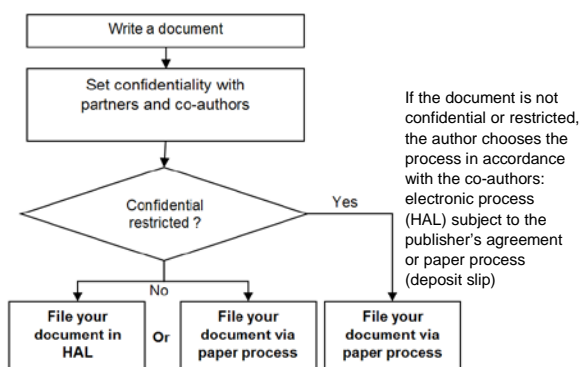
Write a document

Set confidentiality with partners and co-authors

Confidential restricted ?

Yes

No

**File your document in HAL**

Or

**File your document via paper process**

**File your document via paper process**

If the document is not confidential or restricted, the author chooses the process in accordance with the co-authors: electronic process (HAL) subject to the publisher's agreement or paper process (deposit slip)